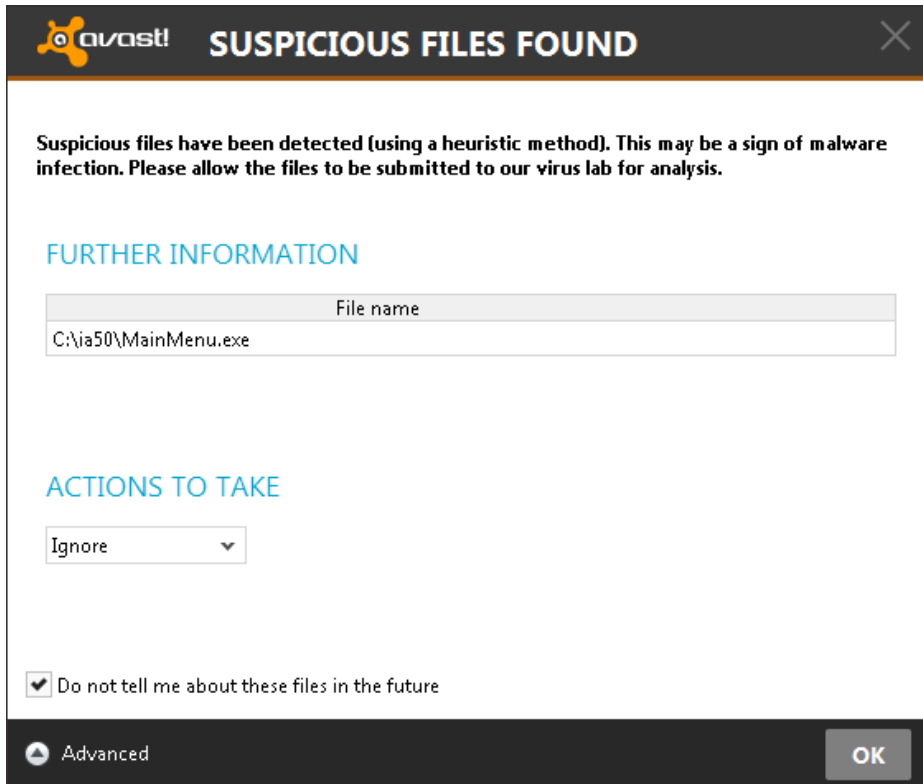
avast! SUSPICIOUS FILES FOUND

Suspicious files have been detected (using a heuristic method). This may be a sign of malware infection. Please allow the files to be submitted to our virus lab for analysis.

FURTHER INFORMATION

| File name |
|---|
| C:\ia50\MainMenu.exe |

ACTIONS TO TAKE

Ignore

Do not tell me about these files in the future

Advanced

OK